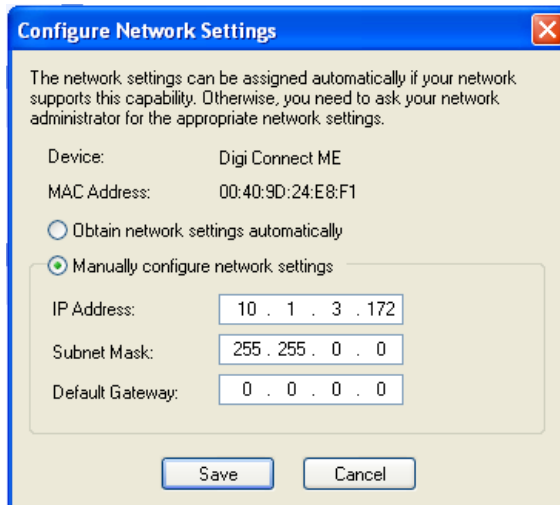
Configure Network Settings

The network settings can be assigned automatically if your network supports this capability. Otherwise, you need to ask your network administrator for the appropriate network settings.

Device: Digi Connect ME

MAC Address: 00:40:9D:24:E8:F1

Obtain network settings automatically

Manually configure network settings

IP Address: 10 . 1 . 3 . 172

Subnet Mask: 255 . 255 . 0 . 0

Default Gateway: 0 . 0 . 0 . 0

Save

Cancel